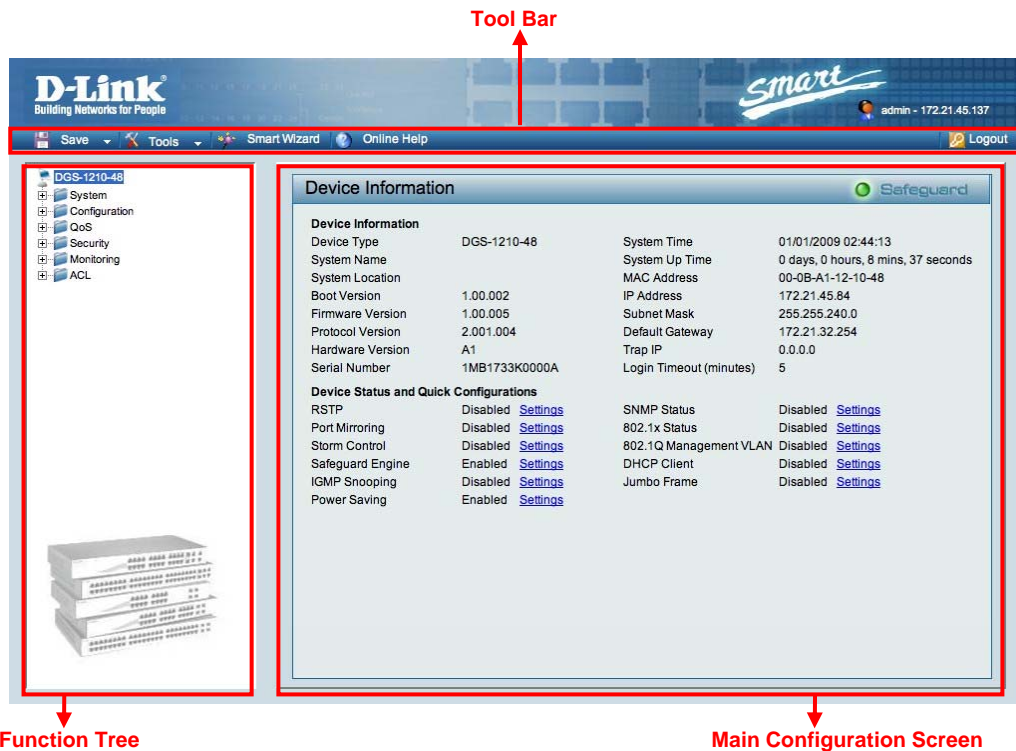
Tool Bar

D-Link
Building Networks for People

Smart

admin - 172.21.45.137

Save Tools Smart Wizard Online Help Logout

DGS-1210-48
System
Configuration
QoS
Security
Monitoring
ACL

Device Information

Safeguard

Device Information

| | | | |
|---|---|---|---|
| Device Type | DGS-1210-48 | System Time | 01/01/2009 02:44:13 |
| System Name | | System Up Time | 0 days, 0 hours, 8 mins, 37 seconds |
| System Location | | MAC Address | 00-0B-A1-12-10-48 |
| Boot Version | 1.00.002 | IP Address | 172.21.45.84 |
| Firmware Version | 1.00.005 | Subnet Mask | 255.255.240.0 |
| Protocol Version | 2.001.004 | Default Gateway | 172.21.32.254 |
| Hardware Version | A1 | Trap IP | 0.0.0.0 |
| Serial Number | 1MB1733K0000A | Login Timeout (minutes) | 5 |

Device Status and Quick Configurations

| | | | |
|---|---|---|---|
| RSTP | Disabled Settings | SNMP Status | Disabled Settings |
| Port Mirroring | Disabled Settings | 802.1x Status | Disabled Settings |
| Storm Control | Disabled Settings | 802.1Q Management VLAN | Disabled Settings |
| Safeguard Engine | Enabled Settings | DHCP Client | Disabled Settings |
| IGMP Snooping | Disabled Settings | Jumbo Frame | Disabled Settings |
| Power Saving | Enabled Settings | | |

Function Tree

Main Configuration Screen